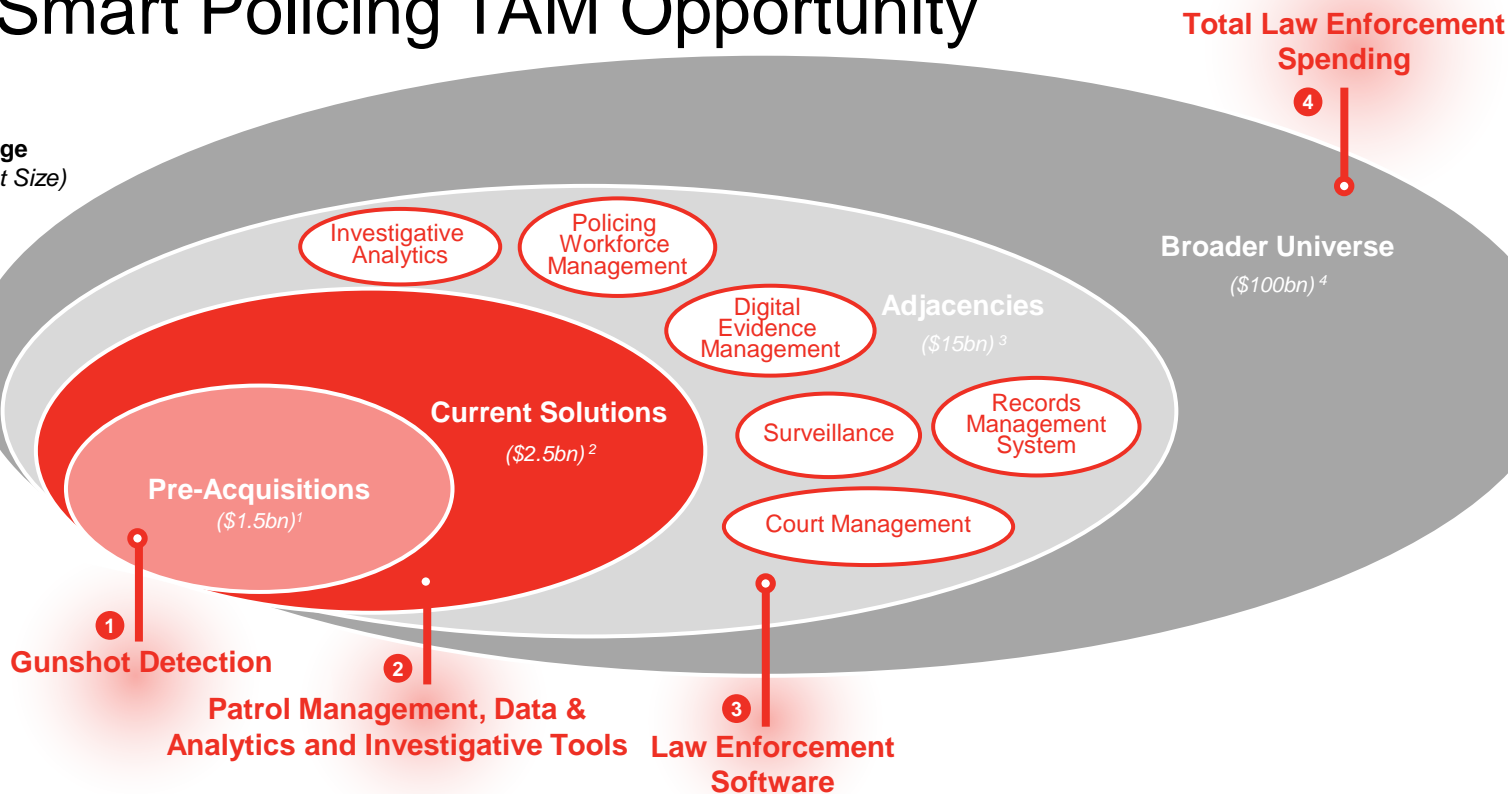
Smart Policing TAM Opportunity

ge
t Size)

Total Law Enforcement Spending

4

Broader Universe
($100bn) $^4$

Investigative Analytics

Policing Workforce Management

Digital Evidence Management

Adjacencies
($15bn) $^3$

Current Solutions
($2.5bn) $^2$

Surveillance

Records Management System

Pre-Acquisitions
($1.5bn)$^1$

Court Management

1
Gunshot Detection

2
Patrol Management, Data & Analytics and Investigative Tools

3
Law Enforcement Software